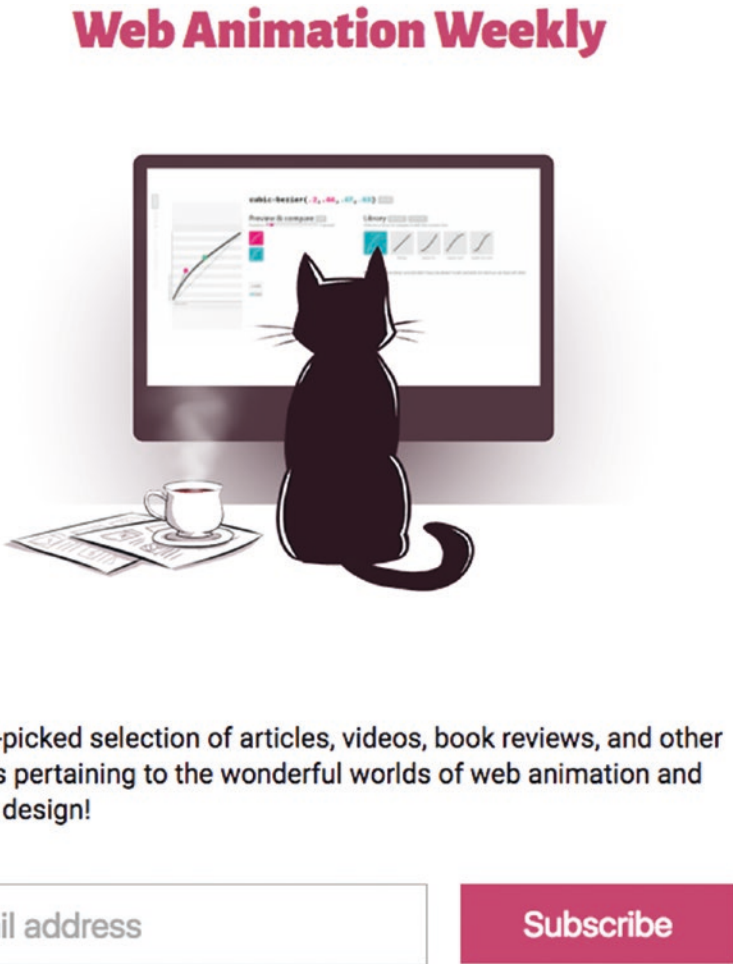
Web Animation Weekly

cubic-bezier(.2,.46,.47,.48)

Preview & compare

Library

-picked selection of articles, videos, book reviews, and other s pertaining to the wonderful worlds of web animation and design!

il address

Subscribe